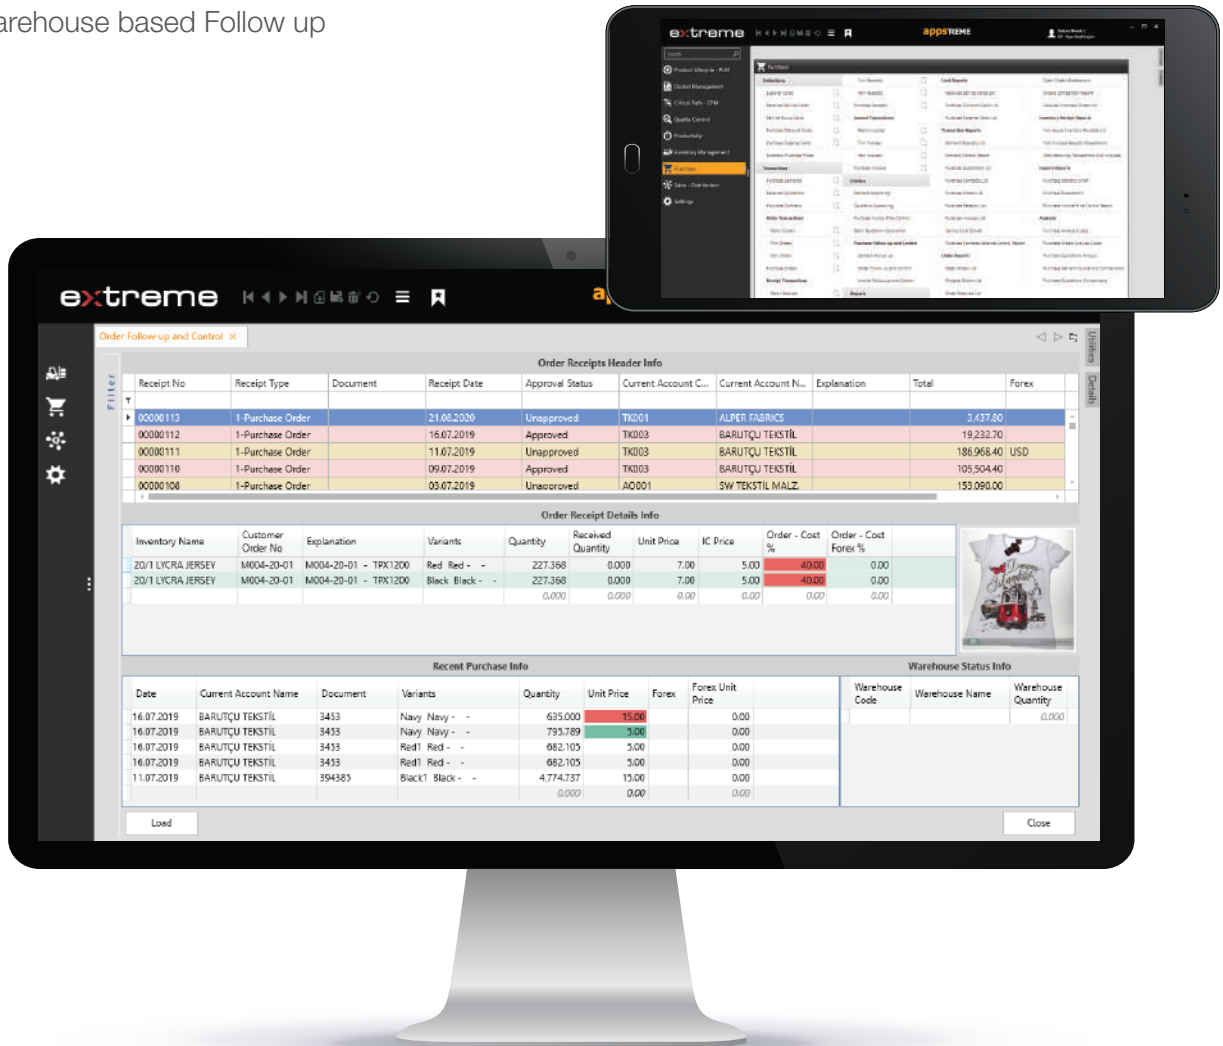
arehouse based Follow up

extreme

apps

Order Follow-up and Control ×

Unities Details

Filter

Order Receipts Header Info

| Receipt No | Receipt Type | Document | Receipt Date | Approval Status | Current Account C... | Current Account N... | Explanation | Total | Forex |
|---|---|---|---|---|---|---|---|---|---|
| 00000113 | 1-Purchase Order | | 21.08.2020 | Unapproved | TK001 | ALPER FABRICS | | 3,437.80 | |
| 00000112 | 1-Purchase Order | | 16.07.2019 | Approved | TK003 | BARUTÇU TEKSTİL | | 19,232.70 | |
| 00000111 | 1-Purchase Order | | 11.07.2019 | Unapproved | TK003 | BARUTÇU TEKSTİL | | 186,968.40 | USD |
| 00000110 | 1-Purchase Order | | 09.07.2019 | Approved | TK003 | BARUTÇU TEKSTİL | | 105,504.40 | |
| 00000108 | 1-Purchase Order | | 03.07.2019 | Unapproved | A0001 | SW TEKSTİL MALZ. | | 153,090.00 | |

Order Receipt Details Info

| Inventory Name | Customer Order No | Explanation | Variants | Quantity | Received Quantity | Unit Price | IC Price | Order - Cost % | Order - Cost Forex % |
|---|---|---|---|---|---|---|---|---|---|
| 20/1 LYCRA JERSEY | M004-20-01 | M004-20-01 - TPX1200 | Red Red - - | 227.368 | 0.000 | 7.00 | 5.00 | 40.00 | 0.00 |
| 20/1 LYCRA JERSEY | M004-20-01 | M004-20-01 - TPX1200 | Black Black - - | 227.368 | 0.000 | 7.00 | 5.00 | 40.00 | 0.00 |
| | | | | 0.000 | 0.000 | 0.00 | 0.00 | 0.00 | 0.00 |

Recent Purchase Info

| Date | Current Account Name | Document | Variants | Quantity | Unit Price | Forex | Forex Unit Price |
|---|---|---|---|---|---|---|---|
| 16.07.2019 | BARUTÇU TEKSTİL | 3453 | Navy Navy - - | 635.000 | 15.00 | | 0.00 |
| 16.07.2019 | BARUTÇU TEKSTİL | 3453 | Navy Navy - - | 793.789 | 5.00 | | 0.00 |
| 16.07.2019 | BARUTÇU TEKSTİL | 3453 | Red1 Red - - | 682.105 | 5.00 | | 0.00 |
| 16.07.2019 | BARUTÇU TEKSTİL | 3453 | Red1 Red - - | 682.105 | 5.00 | | 0.00 |
| 11.07.2019 | BARUTÇU TEKSTİL | 394385 | Black1 Black - - | 4,774.737 | 15.00 | | 0.00 |
| | | | | 0.000 | 0.00 | | 0.00 |

Warehouse Status Info

| Warehouse Code | Warehouse Name | Warehouse Quantity |
|---|---|---|
| | | 0.000 |

Load

Close

extreme appsTREME